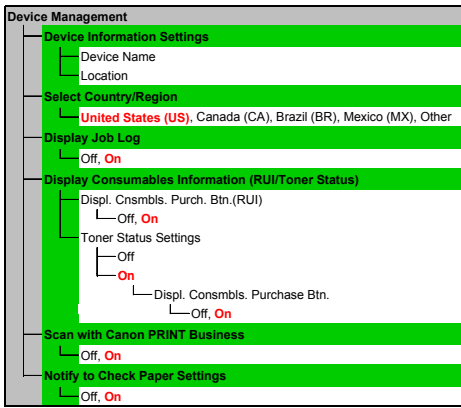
Device Management

Device Information Settings

Device Name

Location

Select Country/Region

United States (US), Canada (CA), Brazil (BR), Mexico (MX), Other

Display Job Log

Off, On

Display Consumables Information (RUI/Toner Status)

Displ. Cnsmbls. Purch. Btn.(RUI)

Off, On

Toner Status Settings

Off

On

Displ. Consmbls. Purchase Btn.

Off, On

Scan with Canon PRINT Business

Off, On

Notify to Check Paper Settings

Off, On